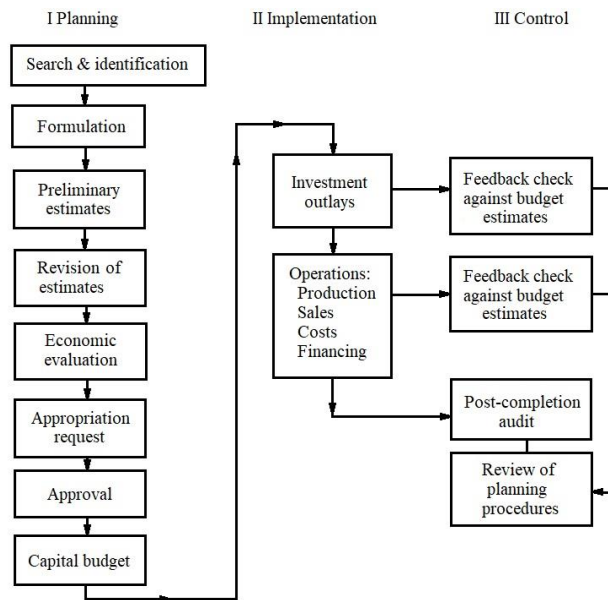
I Planning

II Implementation

III Control

Search & identification

Formulation

Preliminary estimates

Revision of estimates

Economic evaluation

Appropriation request

Approval

Capital budget

Investment outlays

Operations:
Production
Sales
Costs
Financing

Feedback check against budget estimates

Feedback check against budget estimates

Post-completion audit

Review of planning procedures